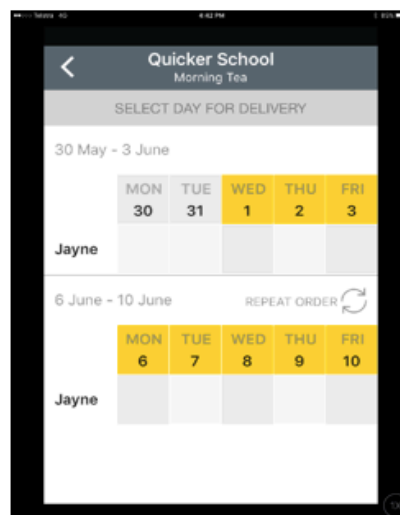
••○○○ Telstra 4G 4:42 PM 81%

Quicker School
Morning Tea

SELECT DAY FOR DELIVERY

30 May - 3 June

| | MON 30 | TUE 31 | WED 1 | THU 2 | FRI 3 |
|---|---|---|---|---|---|
| Jayne | | | | | |

6 June - 10 June REPEAT ORDER

| | MON 6 | TUE 7 | WED 8 | THU 9 | FRI 10 |
|---|---|---|---|---|---|
| Jayne | | | | | |